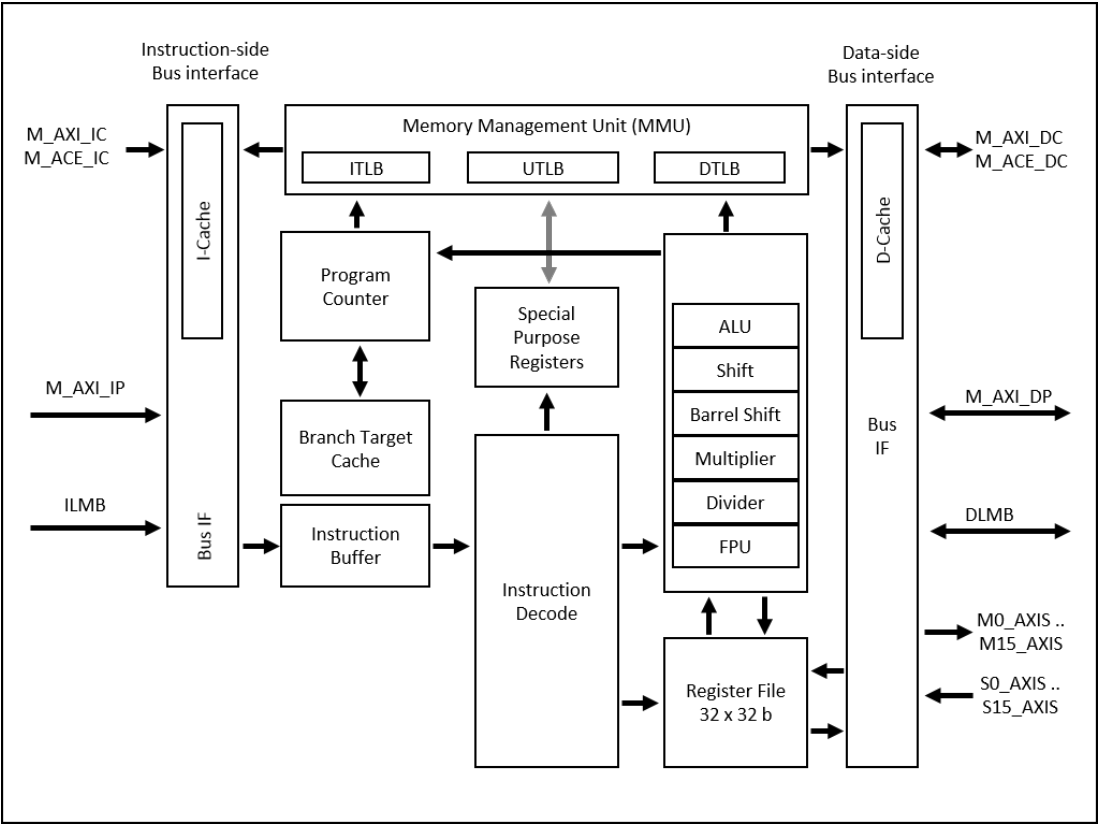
Instruction-side
Bus interface

Data-side
Bus interface

M_AXI_IC
M_ACE_IC

Memory Management Unit (MMU)

ITLB

UTLB

DTLB

M_AXI_DC
M_ACE_DC

I-Cache

D-Cache

Program
Counter

Special
Purpose
Registers

ALU

Shift

Barrel Shift

Multiplier

Divider

FPU

M_AXI_IP

M_AXI_DP

Branch Target
Cache

Bus
IF

ILMB

DLMB

Bus IF

Instruction
Buffer

Instruction
Decode

M0_AXIS ..
M15_AXIS

Register File
32 x 32 b

S0_AXIS ..
S15_AXIS